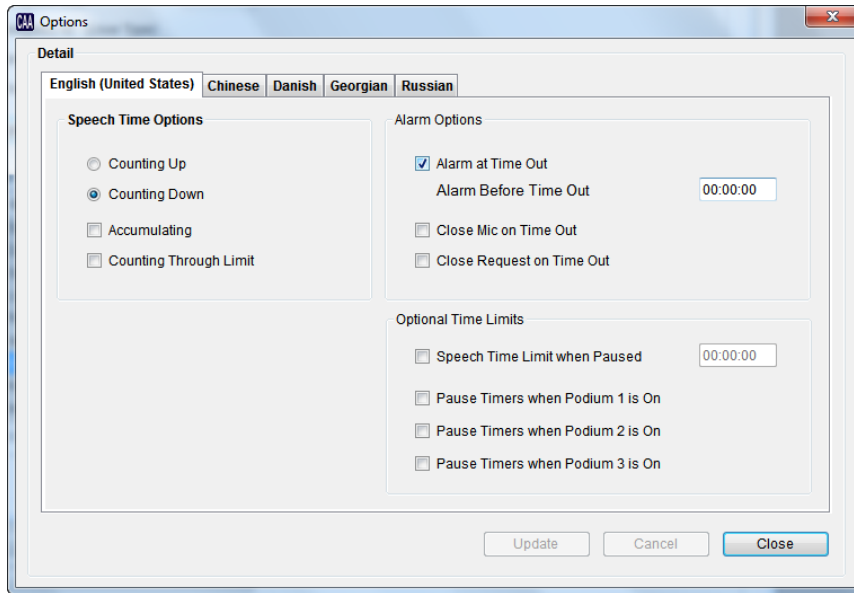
CAA Options

Detail

English (United States) | Chinese | Danish | Georgian | Russian

Speech Time Options

Counting Up

Counting Down

Accumulating

Counting Through Limit

Alarm Options

Alarm at Time Out

Alarm Before Time Out 00:00:00

Close Mic on Time Out

Close Request on Time Out

Optional Time Limits

Speech Time Limit when Paused 00:00:00

Pause Timers when Podium 1 is On

Pause Timers when Podium 2 is On

Pause Timers when Podium 3 is On

Update | Cancel | Close